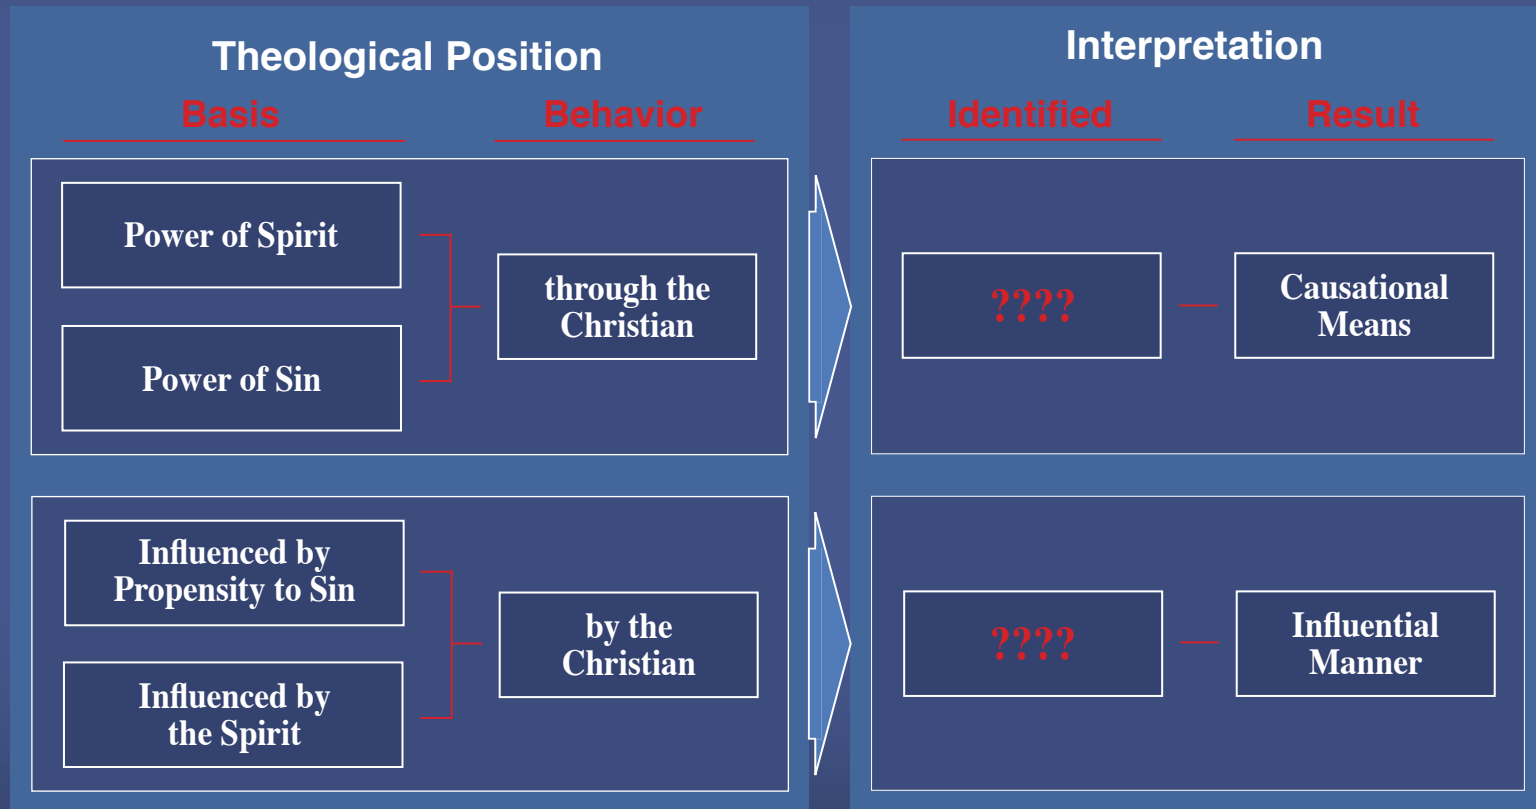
Theological Position

Basis

Behavior

Power of Spirit

Power of Sin

through the Christian

Influenced by Propensity to Sin

Influenced by the Spirit

by the Christian

Interpretation

Identified

Result

????

Causational Means

????

Influential Manner